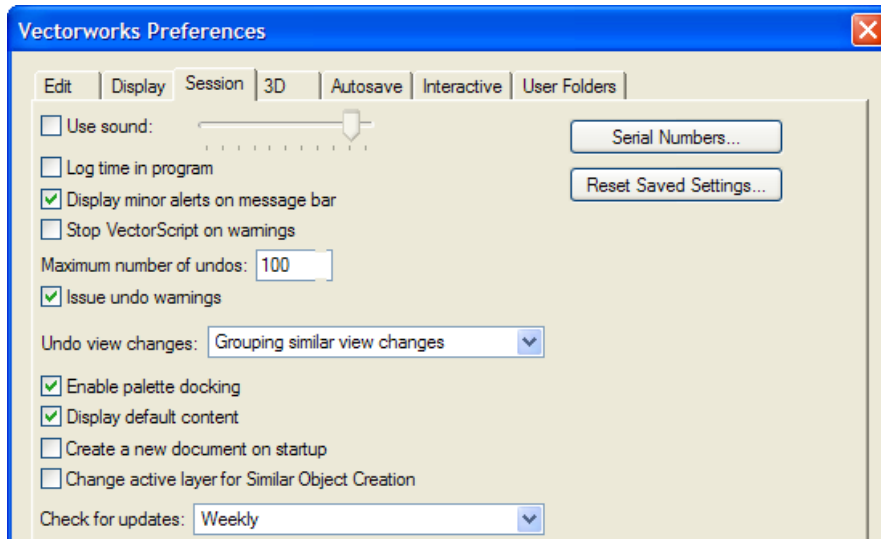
Vectorworks Preferences

Edit | Display | Session | 3D | Autosave | Interactive | User Folders

Use sound:

Serial Numbers...

Log time in program

Reset Saved Settings...

Display minor alerts on message bar

Stop VectorScript on warnings

Maximum number of undos: 100

Issue undo warnings

Undo view changes: Grouping similar view changes

Enable palette docking

Display default content

Create a new document on startup

Change active layer for Similar Object Creation

Check for updates: Weekly